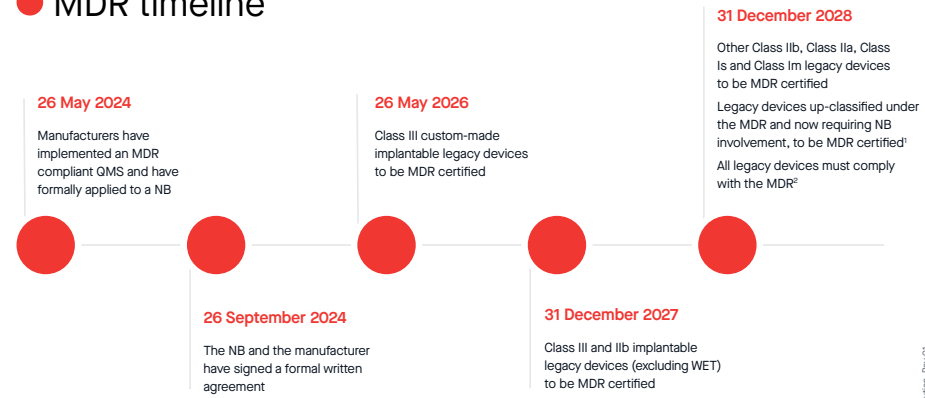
MDR timeline

26 May 2024

Manufacturers have implemented an MDR compliant QMS and have formally applied to a NB

26 September 2024

The NB and the manufacturer have signed a formal written agreement

26 May 2026

Class III custom-made implantable legacy devices to be MDR certified

31 December 2027

Class III and IIb implantable legacy devices (excluding WET) to be MDR certified

31 December 2028

Other Class IIb, Class IIa, Class Is and Class Im legacy devices to be MDR certified

Legacy devices up-classified under the MDR and now requiring NB involvement, to be MDR certified$^1$

All legacy devices must comply with the MDR$^2$